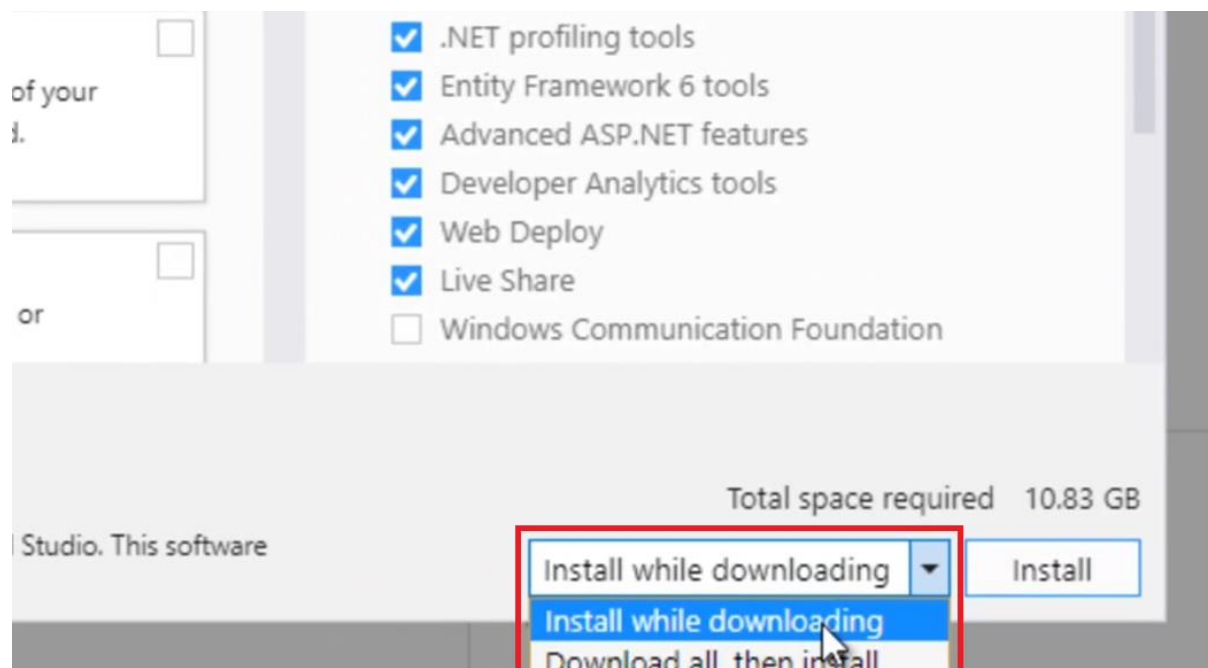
of your
d.

or

.NET profiling tools
Entity Framework 6 tools
Advanced ASP.NET features
Developer Analytics tools
Web Deploy
Live Share
Windows Communication Foundation

Total space required 10.83 GB

Studio. This software

Install while downloading
Install
Install while downloading
Download all, then install